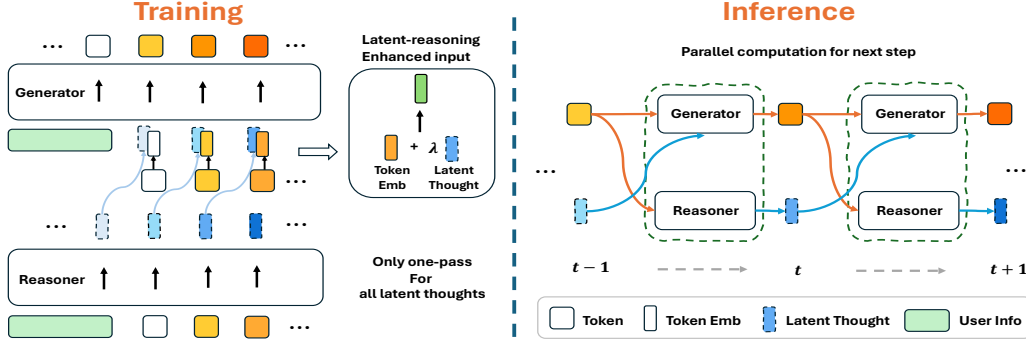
Training

...

...

Generator

...

...

Reasoner

...

Latent-reasoning Enhanced input

Token Emb + $\lambda$ Latent Thought

Only one-pass For all latent thoughts

Inference

Parallel computation for next step

...

Generator

Reasoner

Generator

Reasoner

...

$t-1$

$t$

$t+1$

Token

Token Emb

Latent Thought

User Info